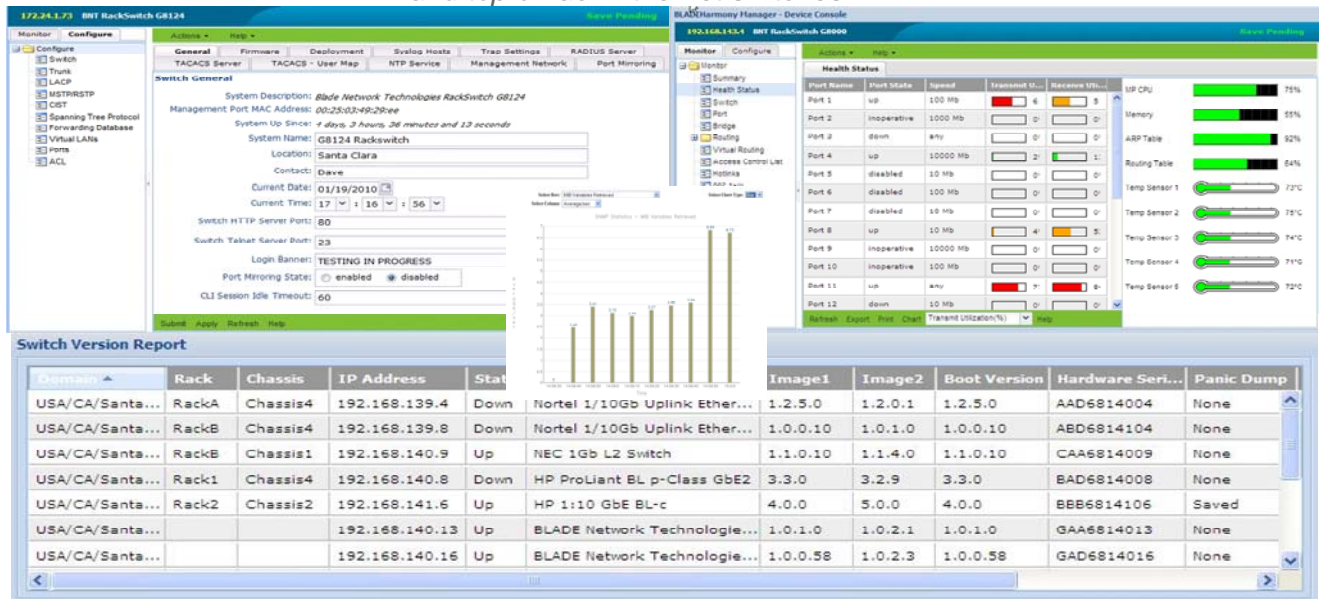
172.24.1.73 BNT RackSwitch G8124 Save Pending

Monitor Configure

Configure
Switch
Trunk
LACP
MSTP/RSTP
CIST
Spanning Tree Protocol
Forwarding Database
Virtual LANs
Ports
ACL

Actions ▾ Help ▾

General Firmware Deployment Syslog Hosts Trap Settings RADIUS Server
TACACS Server TACACS - User Map NTP Service Management Network Port Mirroring

Switch General

System Description: Blade Network Technologies RackSwitch G8124
Management Port MAC Address: 00:25:03:49:29:ee
System Up Since: 4 days, 3 hours, 36 minutes and 13 seconds
System Name: G8124 Rackswitch
Location: Santa Clara
Contact: Dave
Current Date: 01/19/2010
Current Time: 17 : 16 : 56
Switch HTTP Server Port: 80
Switch Telnet Server Port: 23
Login Banner: TESTING IN PROGRESS
Port Mirroring State: enabled disabled
CLI Session Idle Timeout: 60

Submit Apply Refresh Help

BLADEHarmony Manager - Device Console
192.168.143.4 BNT RackSwitch G8000 Save Pending

Monitor Configure

Monitor
Summary
Health Status
Switch
Port
Bridge
Routing
Virtual Routing
Access Control List
Hotlinks

Actions ▾ Help ▾

Health Status

| Port Name | Port State | Speed | Transmit U... | Receive Uti... |
|---|---|---|---|---|
| Port 1 | up | 100 Mb | 6 | 5 |
| Port 2 | inoperative | 1000 Mb | 0 | 0 |
| Port 3 | down | any | 0 | 0 |
| Port 4 | up | 10000 Mb | 2 | 1 |
| Port 5 | disabled | 10 Mb | 0 | 0 |
| Port 6 | disabled | 100 Mb | 0 | 0 |
| Port 7 | disabled | 10 Mb | 0 | 0 |
| Port 8 | up | 10 Mb | 4 | 5 |
| Port 9 | inoperative | 10000 Mb | 0 | 0 |
| Port 10 | inoperative | 100 Mb | 0 | 0 |
| Port 11 | up | any | 7 | 8 |
| Port 12 | down | 10 Mb | 0 | 0 |

Refresh Export Print Chart Transmit Utilization(%) Help

MP CPU 75%
Memory 55%
ARP Table 92%
Routing Table 84%
Temp Sensor 1 73°C
Temp Sensor 2 75°C
Temp Sensor 3 74°C
Temp Sensor 4 71°C
Temp Sensor 5 72°C

Switch Version Report

| Domain ▲ | Rack | Chassis | IP Address | Stat | | Image1 | Image2 | Boot Version | Hardware Seri... | Panic Dump |
|---|---|---|---|---|---|---|---|---|---|---|
| USA/CA/Santa... | RackA | Chassis4 | 192.168.139.4 | Down | Nortel 1/10Gb Uplink Ether... | 1.2.5.0 | 1.2.0.1 | 1.2.5.0 | AAD6814004 | None |
| USA/CA/Santa... | RackB | Chassis4 | 192.168.139.8 | Down | Nortel 1/10Gb Uplink Ether... | 1.0.0.10 | 1.0.1.0 | 1.0.0.10 | ABD6814104 | None |
| USA/CA/Santa... | RackB | Chassis1 | 192.168.140.9 | Up | NEC 1Gb L2 Switch | 1.1.0.10 | 1.1.4.0 | 1.1.0.10 | CAA6814009 | None |
| USA/CA/Santa... | Rack1 | Chassis4 | 192.168.140.8 | Down | HP ProLiant BL p-Class GbE2 | 3.3.0 | 3.2.9 | 3.3.0 | BAD6814008 | None |
| USA/CA/Santa... | Rack2 | Chassis2 | 192.168.141.6 | Up | HP 1:10 GbE BL-c | 4.0.0 | 5.0.0 | 4.0.0 | BBB6814106 | Saved |
| USA/CA/Santa... | | | 192.168.140.13 | Up | BLADE Network Technologie... | 1.0.1.0 | 1.0.2.1 | 1.0.1.0 | GAA6814013 | None |
| USA/CA/Santa... | | | 192.168.140.16 | Up | BLADE Network Technologie... | 1.0.0.58 | 1.0.2.3 | 1.0.0.58 | GAD6814016 | None |